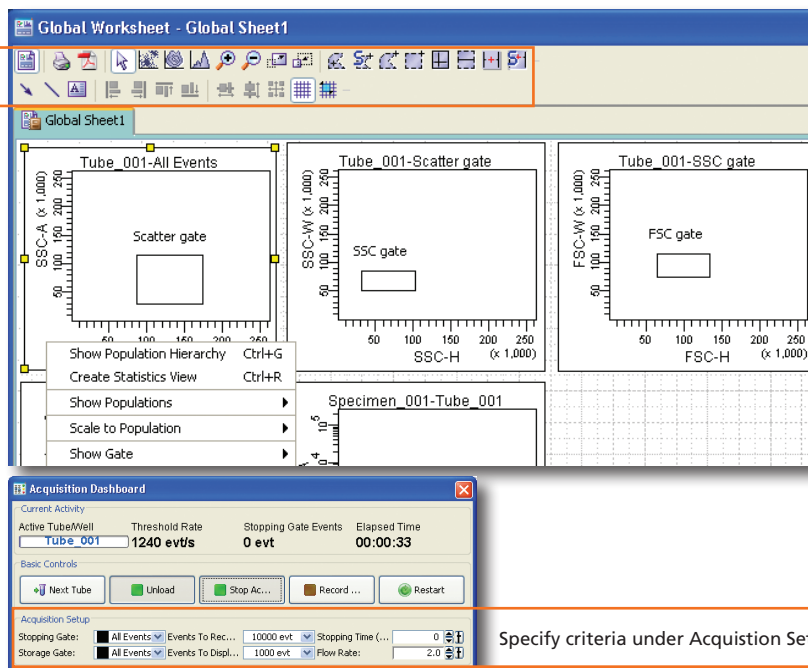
Global Worksheet - Global Sheet1

Global Sheet1

Tube_001-All Events

SSC-A (x 1,000)

250
200
150
100
50

Scatter gate

50 100 150 200 250

Tube_001-Scatter gate

SSC-W (x 1,000)

250
200
150
100
50

SSC gate

50 100 150 200 250
SSC-H (x 1,000)

Tube_001-SSC gate

FSC-W (x 1,000)

250
200
150
100
50

FSC gate

50 100 150 200 250
FSC-H (x 1,000)

Show Population Hierarchy Ctrl+G
Create Statistics View Ctrl+R
Show Populations
Scale to Population
Show Gate

Specimen_001-Tube_001

$10^5$
$10^4$

Acquisition Dashboard

Current Activity

Active Tube/Well Threshold Rate Stopping Gate Events Elapsed Time
Tube_001 1240 evt/s 0 evt 00:00:33

Basic Controls

Next Tube Unload Stop Ac... Record ... Restart

Acquisition Setup

Stopping Gate: All Events Events To Rec... 10000 evt Stopping Time (... 0
Storage Gate: All Events Events To Displ... 1000 evt Flow Rate: 2.0

Specify criteria under Acquistion Se